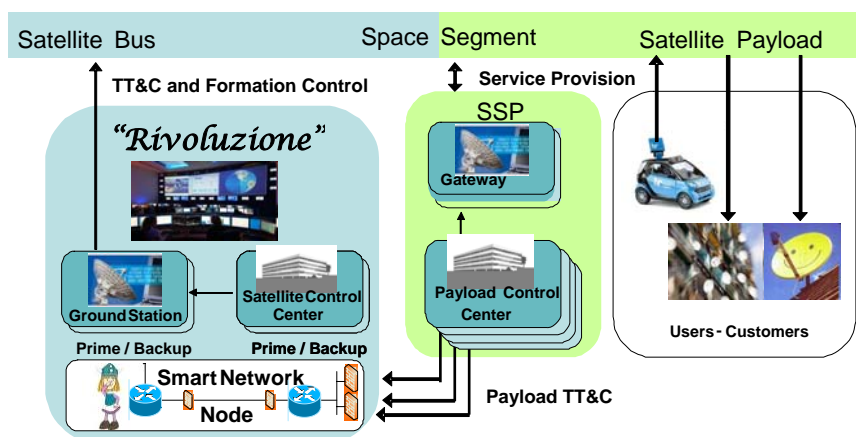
Satellite Bus

Space Segment

Satellite Payload

TT&C and Formation Control

Service Provision

“Rivoluzione”

SSP

Gateway

Ground Station

Satellite Control Center

Payload Control Center

Users - Customers

Prime / Backup

Prime / Backup

Smart Network Node

Payload TT&C